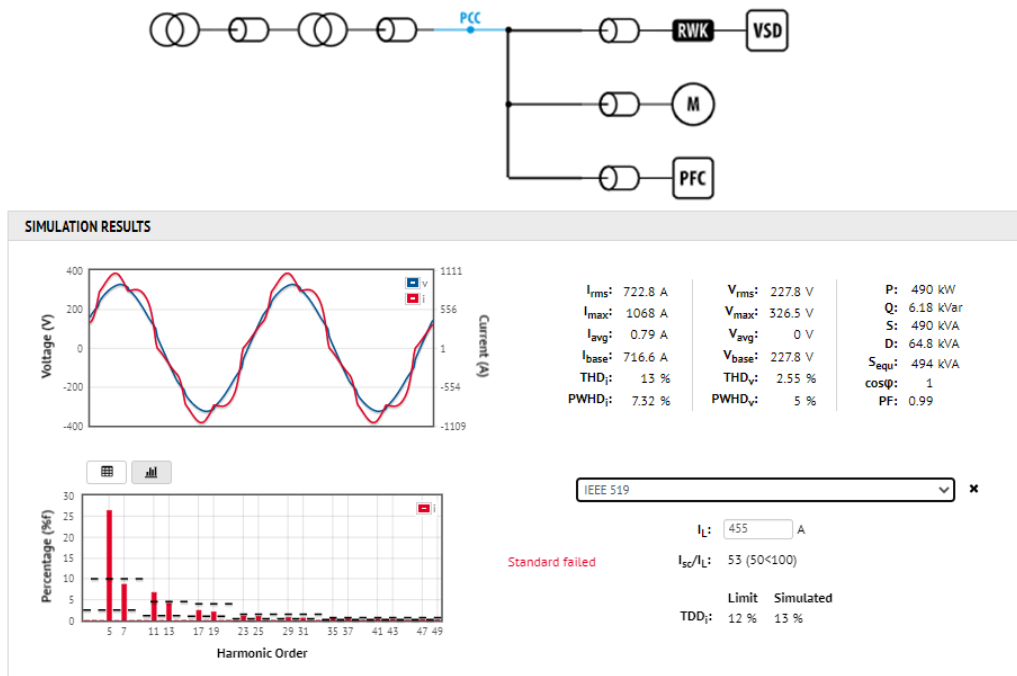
PCC

RWK

VSD

M

PFC

SIMULATION RESULTS

400
200
0
-200
-400

Voltage (V)

1111
556
1
-554
-1109

Current (A)

v
i

$I_{rms}$: 722.8 A
$I_{max}$: 1068 A
$I_{avg}$: 0.79 A
$I_{base}$: 716.6 A
$THD_i$: 13 %
$PWHD_i$: 7.32 %

$V_{rms}$: 227.8 V
$V_{max}$: 326.5 V
$V_{avg}$: 0 V
$V_{base}$: 227.8 V
$THD_v$: 2.55 %
$PWHD_v$: 5 %

P: 490 kW
Q: 6.18 kVar
S: 490 kVA
D: 64.8 kVA
$S_{equ}$: 494 kVA
cosφ: 1
PF: 0.99

30
25
20
15
10
5
0

Percentage (%f)

i

5 7 11 13 17 19 23 25 29 31 35 37 41 43 47 49

Harmonic Order

IEEE 519

×

$I_L$: 455 A

Standard failed

$I_{sc}/I_L$: 53 (50<100)

Limit Simulated

$TDD_i$: 12 % 13 %